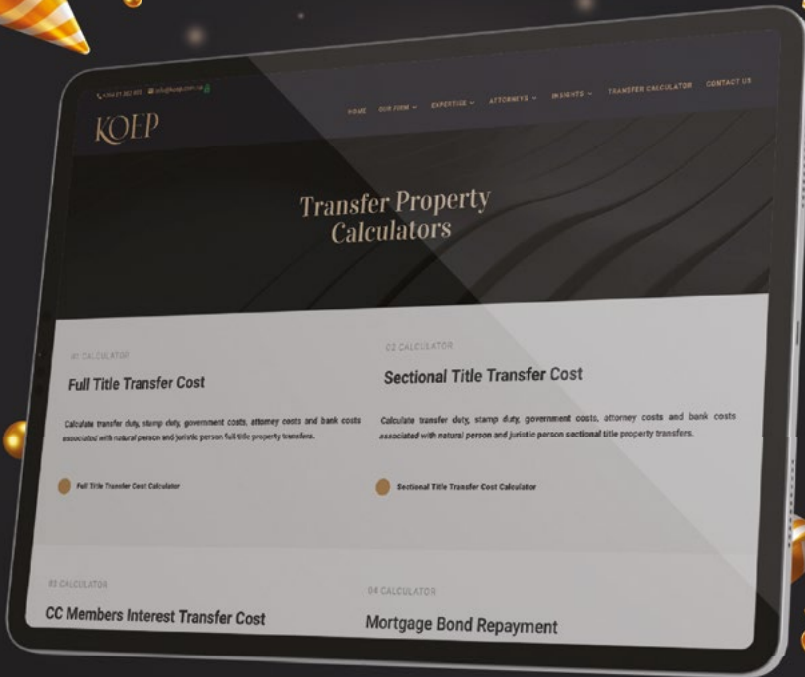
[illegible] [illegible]

KOEP

HOME OUR FIRM ⌄ EXPERTISE ⌄ ATTORNEYS ⌄ INSIGHTS ⌄ TRANSFER CALCULATOR CONTACT US

Transfer Property Calculators

01 CALCULATOR

Full Title Transfer Cost

Calculate transfer duty, stamp duty, government costs, attorney costs and bank costs associated with natural person and juristic person full title property transfers.

Full Title Transfer Cost Calculator

02 CALCULATOR

Sectional Title Transfer Cost

Calculate transfer duty, stamp duty, government costs, attorney costs and bank costs associated with natural person and juristic person sectional title property transfers.

Sectional Title Transfer Cost Calculator

03 CALCULATOR

CC Members Interest Transfer Cost

04 CALCULATOR

Mortgage Bond Repayment